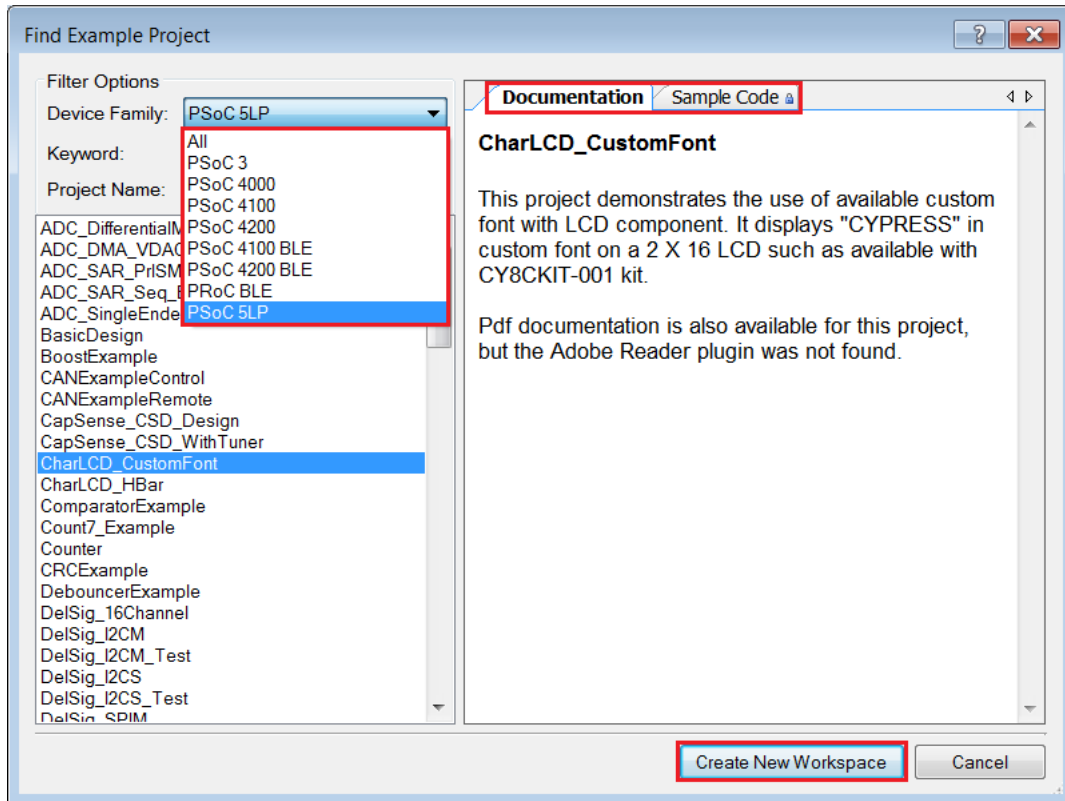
Find Example Project

?

Filter Options

Device Family: PSoC 5LP

Keyword:

Project Name:

All
PSoC 3
PSoC 4000
PSoC 4100
PSoC 4200
PSoC 4100 BLE
PSoC 4200 BLE
PRoC BLE
PSoC 5LP

ADC_DifferentialM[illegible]
ADC_DMA_VDAC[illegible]
ADC_SAR_PrlSM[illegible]
ADC_SAR_Seq_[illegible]
ADC_SingleEnde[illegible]
BasicDesign
BoostExample
CANExampleControl
CANExampleRemote
CapSense_CSD_Design
CapSense_CSD_WithTuner
CharLCD_CustomFont
CharLCD_HBar
ComparatorExample
Count7_Example
Counter
CRCExample
DebouncerExample
DelSig_16Channel
DelSig_I2CM
DelSig_I2CM_Test
DelSig_I2CS
DelSig_I2CS_Test
DelSig_SPIM

Documentation | Sample Code

CharLCD_CustomFont

This project demonstrates the use of available custom font with LCD component. It displays "CYPRESS" in custom font on a 2 X 16 LCD such as available with CY8CKIT-001 kit.

Pdf documentation is also available for this project, but the Adobe Reader plugin was not found.

Create New Workspace

Cancel